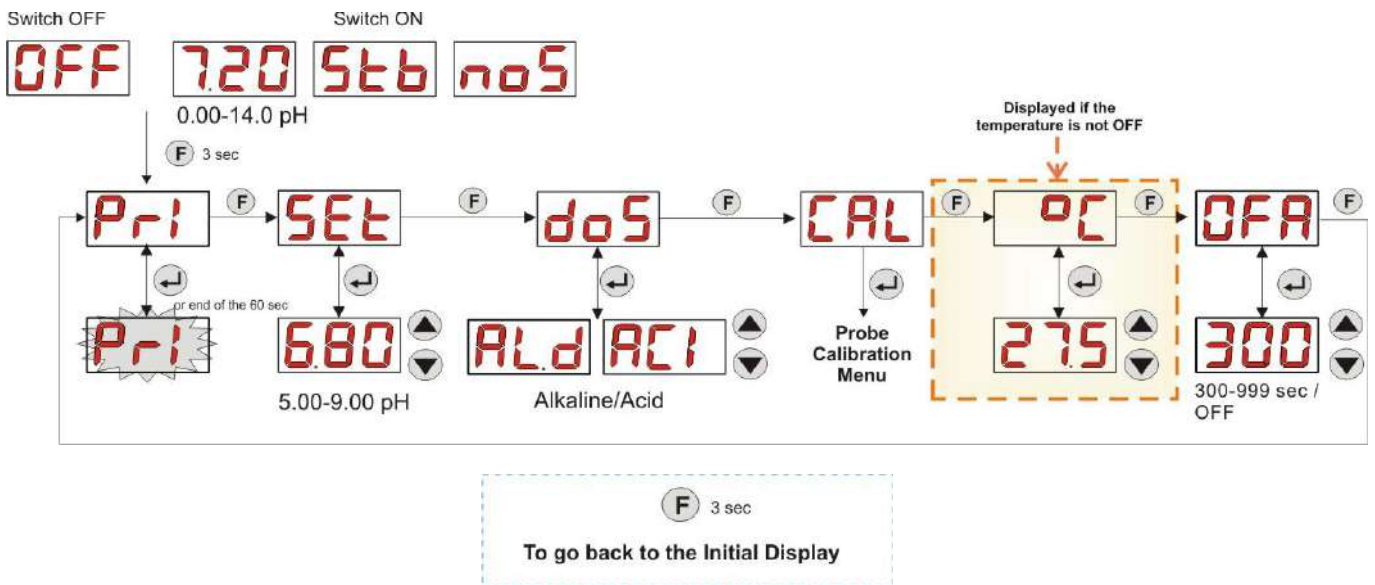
Switch OFF

Switch ON

OFF

7.20

Stb

noS

0.00-14.0 pH

F 3 sec

Pri

F

SEt

F

doS

F

CAL

F

Displayed if the temperature is not OFF

°C

F

OFA

F

or end of the 60 sec

Pri

6.80

ALd

ACI

Probe Calibration Menu

27.5

300

5.00-9.00 pH

Alkaline/Acid

300-999 sec / OFF

F 3 sec

To go back to the Initial Display